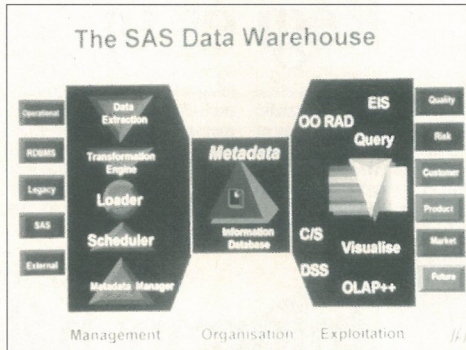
The SAS Data Warehouse

Operational
RDBMS
Legacy
SAS
External

Data Extraction
Transformation Engine
Loader
Scheduler
Metadata Manager

Metadata
Information Database

EIS
OO RAD
Query
C/S
Visualise
DSS
OLAP++

Quality
Risk
Customer
Product
Market
Future

Management Organisation Exploitation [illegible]